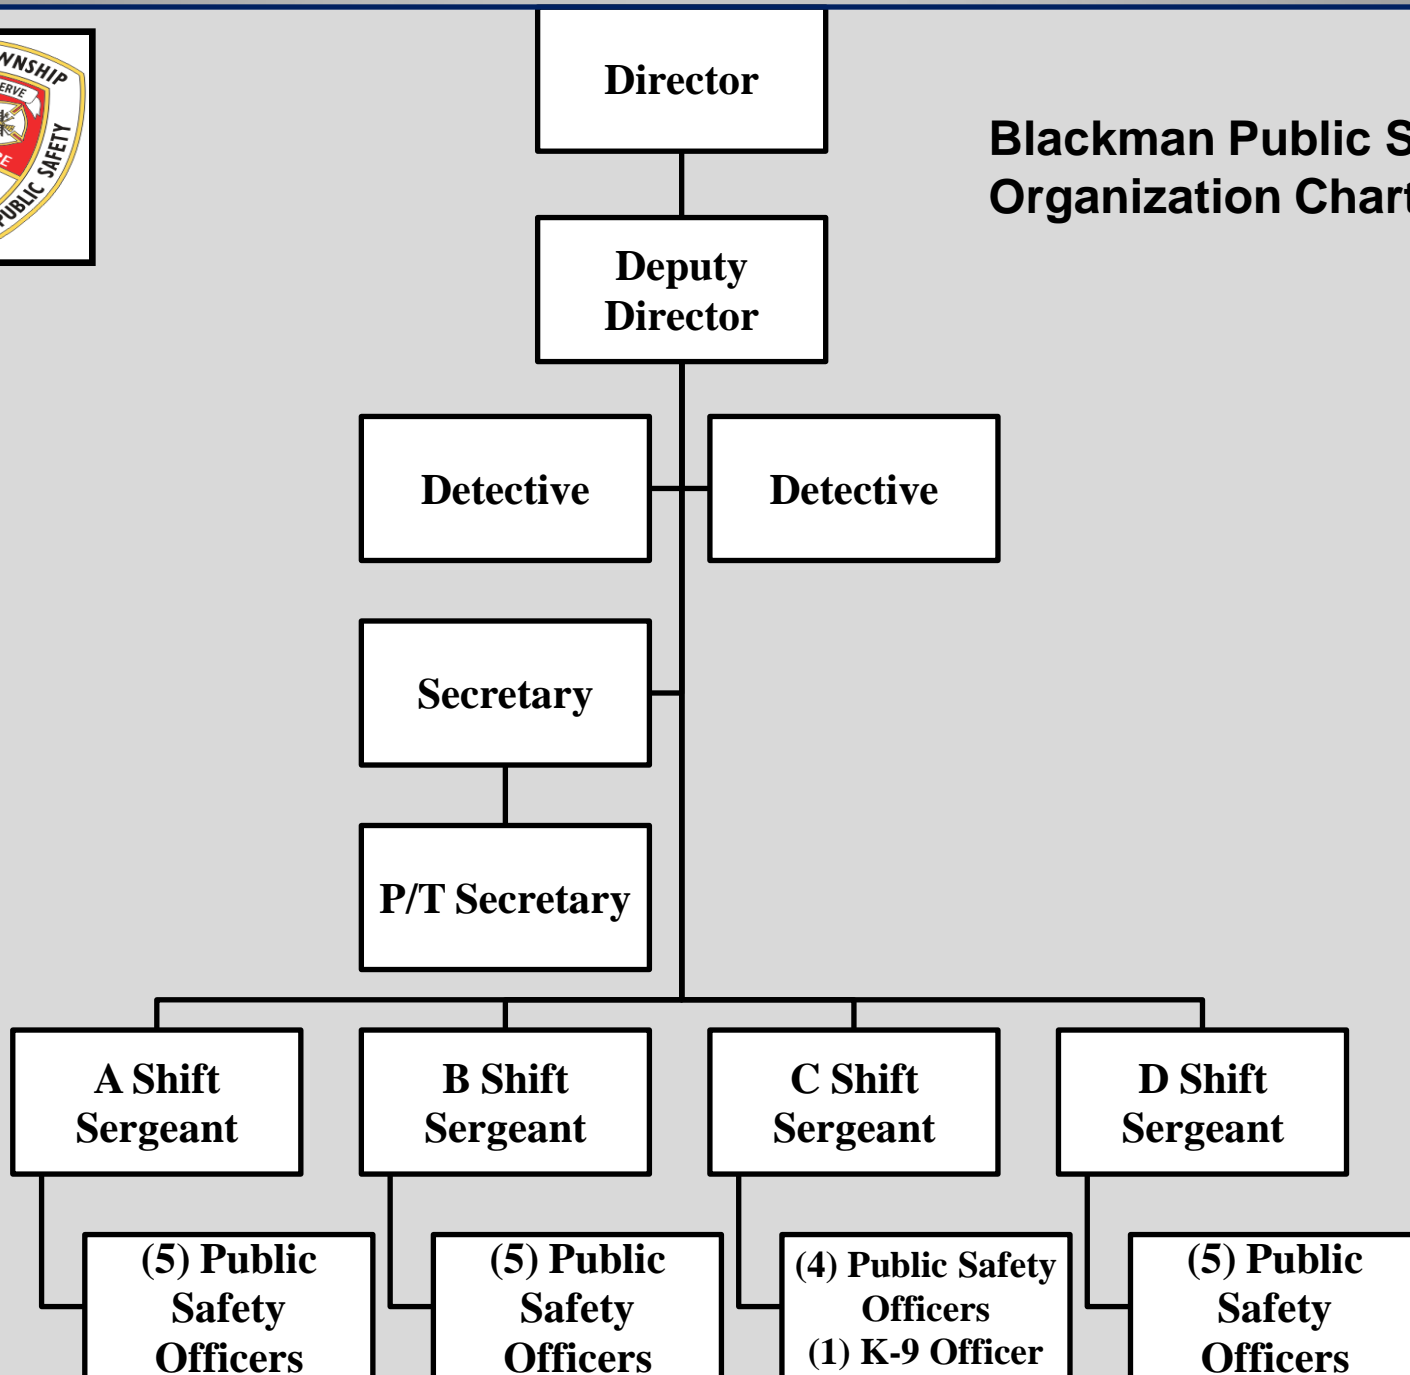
WNSHIP
ERVE
PUBLIC SAFETY

Director

Blackman Public S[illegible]
Organization Chart

Deputy Director

Detective

Detective

Secretary

P/T Secretary

A Shift Sergeant

B Shift Sergeant

C Shift Sergeant

D Shift Sergeant

(5) Public Safety Officers

(5) Public Safety Officers

(4) Public Safety Officers
(1) K-9 Officer

(5) Public Safety Officers